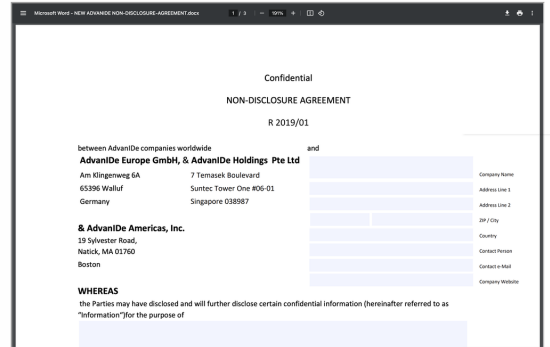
Microsoft Word - NEW ADVANIDE NON-DISCLOSURE-AGREEMENT.docx 1 / 3 — 101% +

Confidential

NON-DISCLOSURE AGREEMENT

R 2019/01

between AdvanIDe companies worldwide and

AdvanIDe Europe GmbH, & AdvanIDe Holdings Pte Ltd

Am Klingenweg 6A 7 Temasek Boulevard

65396 Walluf Suntec Tower One #06-01

Germany Singapore 038987

& AdvanIDe Americas, Inc.

19 Sylvester Road,

Natick, MA 01760

Boston

Company Name

Address Line 1

Address Line 2

ZIP / City

Country

Contact Person

Contact e-Mail

Company Website

WHEREAS

the Parties may have disclosed and will further disclose certain confidential information (hereinafter referred to as "information")for the purpose of